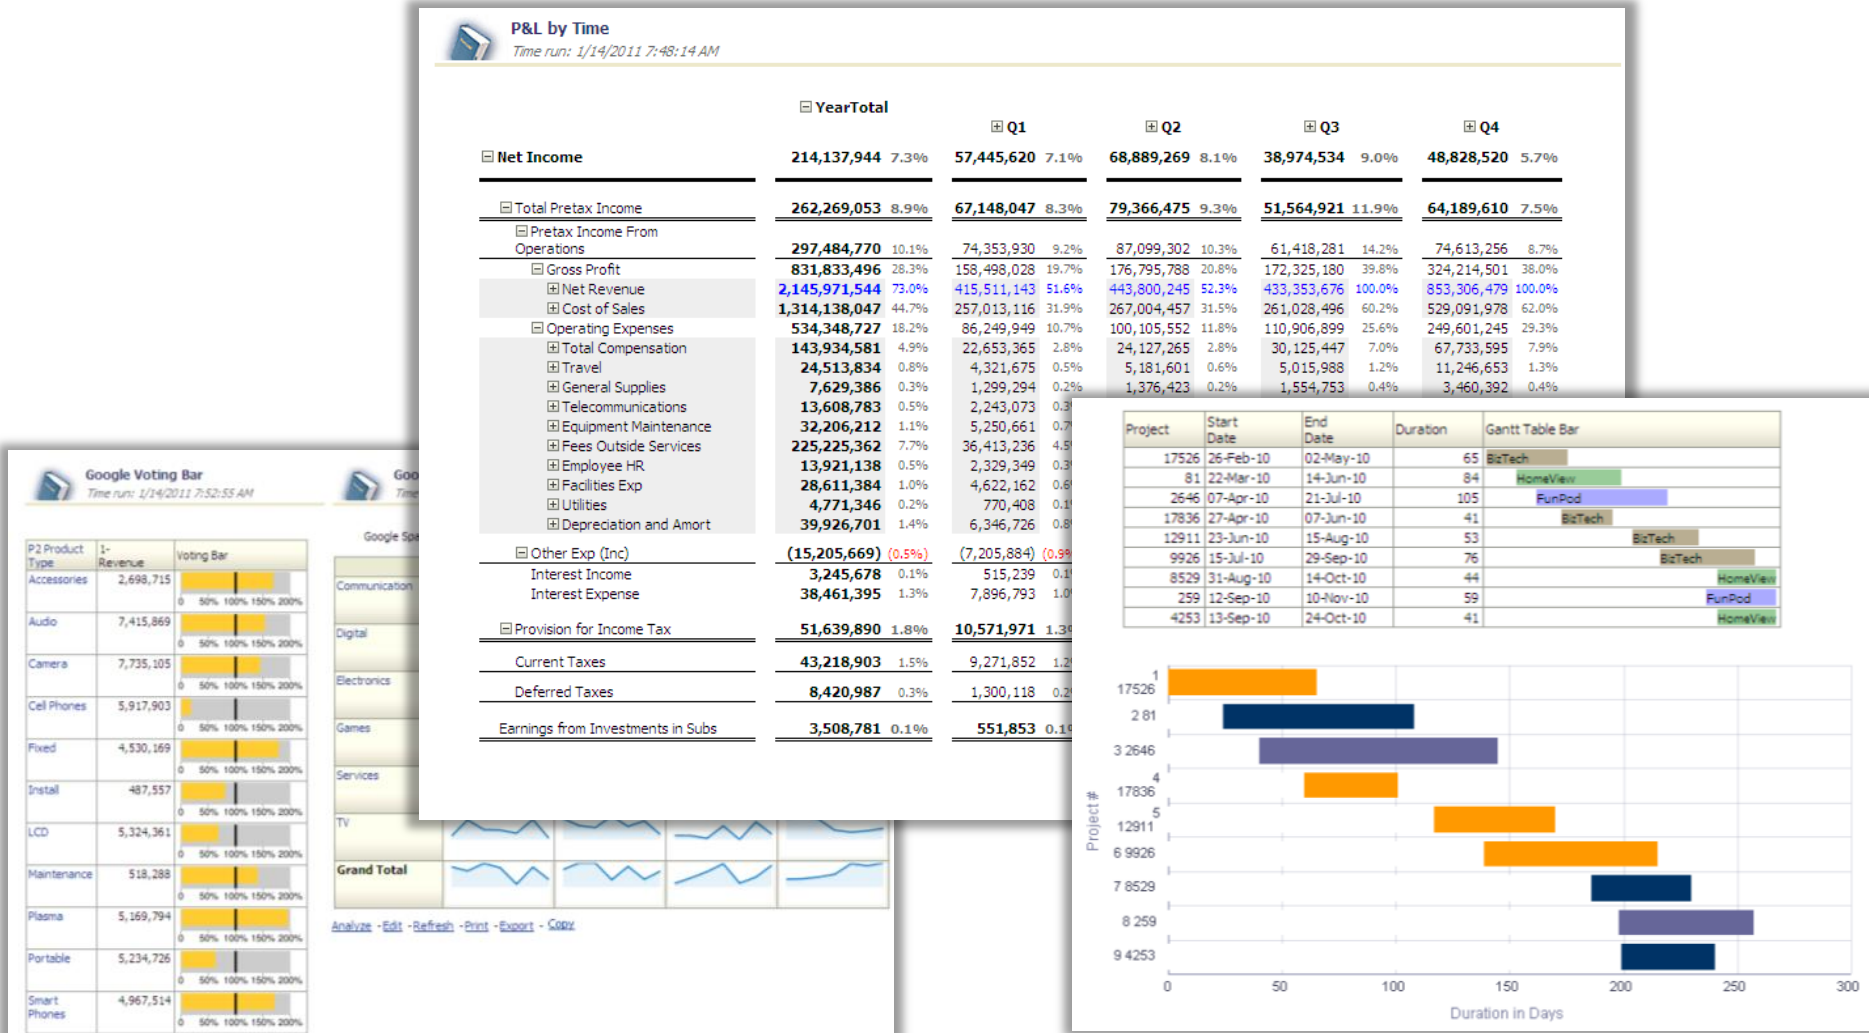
P&L by Time
Time run: 1/14/2011 7:48:14 AM

| | YearTotal | | Q1 | | Q2 | | Q3 | | Q4 | |
|---|---|---|---|---|---|---|---|---|---|---|
| Net Income | 214,137,944 | 7.3% | 57,445,620 | 7.1% | 68,889,269 | 8.1% | 38,974,534 | 9.0% | 48,828,520 | 5.7% |
| Total Pretax Income | 262,269,053 | 8.9% | 67,148,047 | 8.3% | 79,366,475 | 9.3% | 51,564,921 | 11.9% | 64,189,610 | 7.5% |
| Pretax Income From Operations | 297,484,770 | 10.1% | 74,353,930 | 9.2% | 87,099,302 | 10.3% | 61,418,281 | 14.2% | 74,613,256 | 8.7% |
| Gross Profit | 831,833,496 | 28.3% | 158,498,028 | 19.7% | 176,795,788 | 20.8% | 172,325,180 | 39.8% | 324,214,501 | 38.0% |
| Net Revenue | 2,145,971,544 | 73.0% | 415,511,143 | 51.6% | 443,800,245 | 52.3% | 433,353,676 | 100.0% | 853,306,479 | 100.0% |
| Cost of Sales | 1,314,138,047 | 44.7% | 257,013,116 | 31.9% | 267,004,457 | 31.5% | 261,028,496 | 60.2% | 529,091,978 | 62.0% |
| Operating Expenses | 534,348,727 | 18.2% | 86,249,949 | 10.7% | 100,105,552 | 11.8% | 110,906,899 | 25.6% | 249,601,245 | 29.3% |
| Total Compensation | 143,934,581 | 4.9% | 22,653,365 | 2.8% | 24,127,265 | 2.8% | 30,125,447 | 7.0% | 67,733,595 | 7.9% |
| Travel | 24,513,834 | 0.8% | 4,321,675 | 0.5% | 5,181,601 | 0.6% | 5,015,988 | 1.2% | 11,246,653 | 1.3% |
| General Supplies | 7,629,386 | 0.3% | 1,299,294 | 0.2% | 1,376,423 | 0.2% | 1,554,753 | 0.4% | 3,460,392 | 0.4% |
| Telecommunications | 13,608,783 | 0.5% | 2,243,073 | 0.3 | | | | | | |
| Equipment Maintenance | 32,206,212 | 1.1% | 5,250,661 | 0.7 | | | | | | |
| Fees Outside Services | 225,225,362 | 7.7% | 36,413,236 | 4.5 | | | | | | |
| Employee HR | 13,921,138 | 0.5% | 2,329,349 | 0.3 | | | | | | |
| Facilities Exp | 28,611,384 | 1.0% | 4,622,162 | 0.6 | | | | | | |
| Utilities | 4,771,346 | 0.2% | 770,408 | 0.1 | | | | | | |
| Depreciation and Amort | 39,926,701 | 1.4% | 6,346,726 | 0.8 | | | | | | |
| Other Exp (Inc) | (15,205,669) | (0.5%) | (7,205,884) | (0.9 | | | | | | |
| Interest Income | 3,245,678 | 0.1% | 515,239 | 0.1 | | | | | | |
| Interest Expense | 38,461,395 | 1.3% | 7,896,793 | 1.0 | | | | | | |
| Provision for Income Tax | 51,639,890 | 1.8% | 10,571,971 | 1.3 | | | | | | |
| Current Taxes | 43,218,903 | 1.5% | 9,271,852 | 1.2 | | | | | | |
| Deferred Taxes | 8,420,987 | 0.3% | 1,300,118 | 0.2 | | | | | | |
| Earnings from Investments in Subs | 3,508,781 | 0.1% | 551,853 | 0.1 | | | | | | |

Google Voting Bar
Time run: 1/14/2011 7:52:55 AM

| P2 Product Type | 1- Revenue | Voting Bar |
|---|---|---|
| Accessories | 2,698,715 | 0 50% 100% 150% 200% |
| Audio | 7,415,869 | 0 50% 100% 150% 200% |
| Camera | 7,735,105 | 0 50% 100% 150% 200% |
| Cell Phones | 5,917,903 | 0 50% 100% 150% 200% |
| Fixed | 4,530,169 | 0 50% 100% 150% 200% |
| Install | 487,557 | 0 50% 100% 150% 200% |
| LCD | 5,324,361 | 0 50% 100% 150% 200% |
| Maintenance | 518,288 | 0 50% 100% 150% 200% |
| Plasma | 5,169,794 | 0 50% 100% 150% 200% |
| Portable | 5,234,726 | 0 50% 100% 150% 200% |
| Smart Phones | 4,967,514 | 0 50% 100% 150% 200% |

Goo
Time
Google Spa
Communication
Digital
Electronics
Games
Services
TV
Grand Total
Analyze - Edit - Refresh - Print - Export - Copy

| Project | Start Date | End Date | Duration | Gantt Table Bar |
|---|---|---|---|---|
| 17526 | 26-Feb-10 | 02-May-10 | 65 | BizTech |
| 81 | 22-Mar-10 | 14-Jun-10 | 84 | HomeView |
| 2646 | 07-Apr-10 | 21-Jul-10 | 105 | FunPod |
| 17836 | 27-Apr-10 | 07-Jun-10 | 41 | BizTech |
| 12911 | 23-Jun-10 | 15-Aug-10 | 53 | BizTech |
| 9926 | 15-Jul-10 | 29-Sep-10 | 76 | BizTech |
| 8529 | 31-Aug-10 | 14-Oct-10 | 44 | HomeView |
| 259 | 12-Sep-10 | 10-Nov-10 | 59 | FunPod |
| 4253 | 13-Sep-10 | 24-Oct-10 | 41 | HomeView |

1 17526
2 81
3 2646
4 17836
5 12911
6 9926
7 8529
8 259
9 4253
Project #
0 50 100 150 200 250 300
Duration in Days